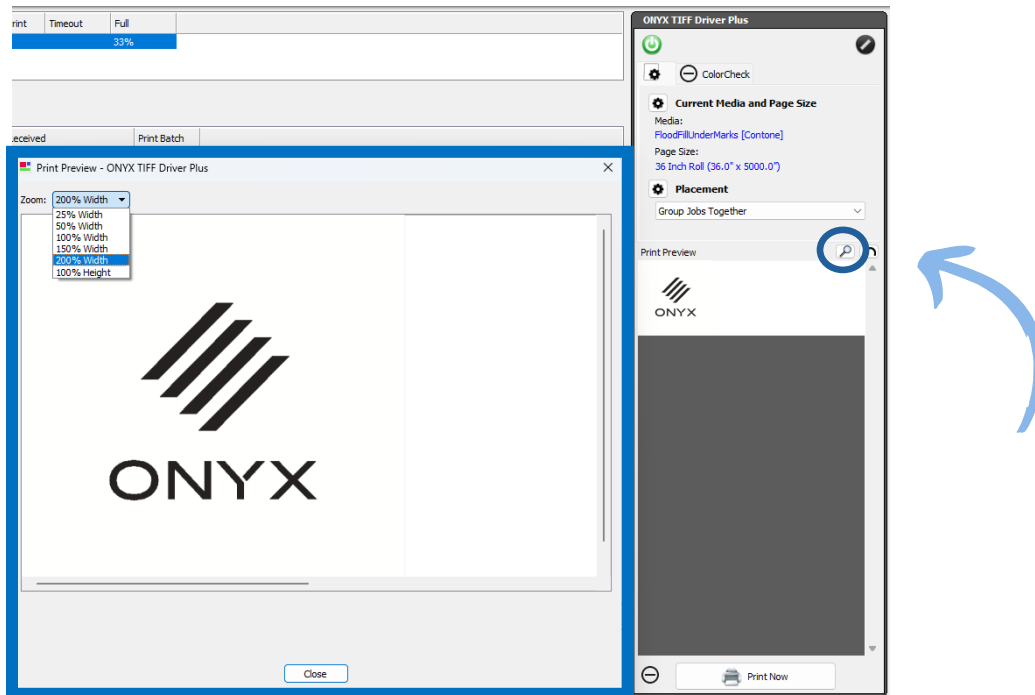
rint | Timeout | Full
33%

eceived | Print Batch

Print Preview - ONYX TIFF Driver Plus

Zoom: 200% Width
25% Width
50% Width
100% Width
150% Width
200% Width
100% Height

ONYX

Close

ONYX TIFF Driver Plus

ColorCheck

Current Media and Page Size
Media:
FloodFillUnderMarks [Contone]
Page Size:
36 Inch Roll (36.0" x 5000.0")

Placement
Group Jobs Together

Print Preview

ONYX

Print Now